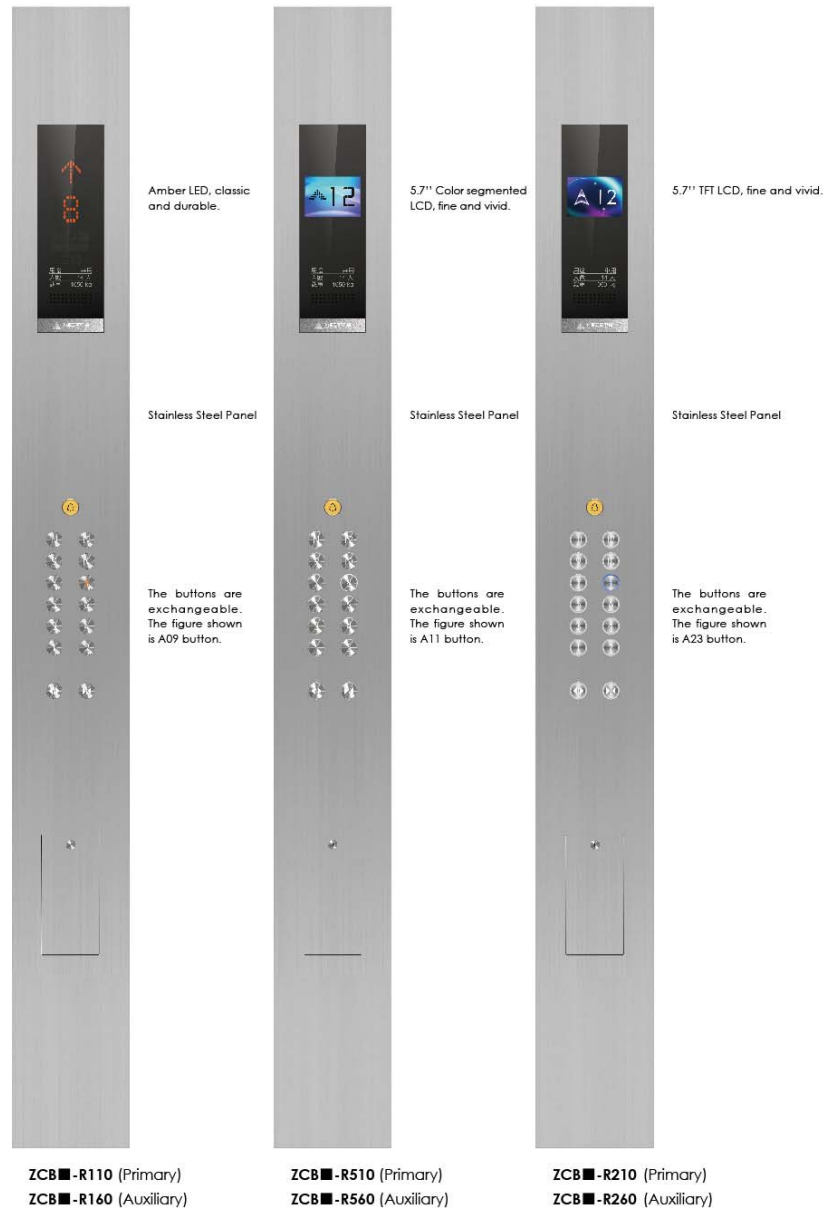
Amber LED, classic and durable.

Stainless Steel Panel

The buttons are exchangeable. The figure shown is A09 button.

12

5.7'' Color segmented LCD, fine and vivid.

Stainless Steel Panel

The buttons are exchangeable. The figure shown is A11 button.

A 12

5.7'' TFT LCD, fine and vivid.

Stainless Steel Panel

The buttons are exchangeable. The figure shown is A23 button.

ZCB■-R110 (Primary)
ZCB■-R160 (Auxiliary)

ZCB■-R510 (Primary)
ZCB■-R560 (Auxiliary)

ZCB■-R210 (Primary)
ZCB■-R260 (Auxiliary)